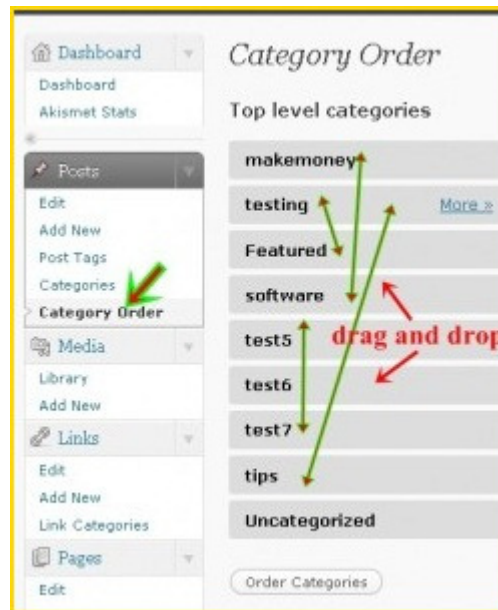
Dashboard
Dashboard
Akismet Stats

Posts
Edit
Add New
Post Tags
Categories
Category Order

Media
Library
Add New

Links
Edit
Add New
Link Categories

Pages
Edit

Category Order

Top level categories

makemoney
testing
More »
Featured
software
test5
test6
test7
tips
Uncategorized

drag and drop

Order Categories